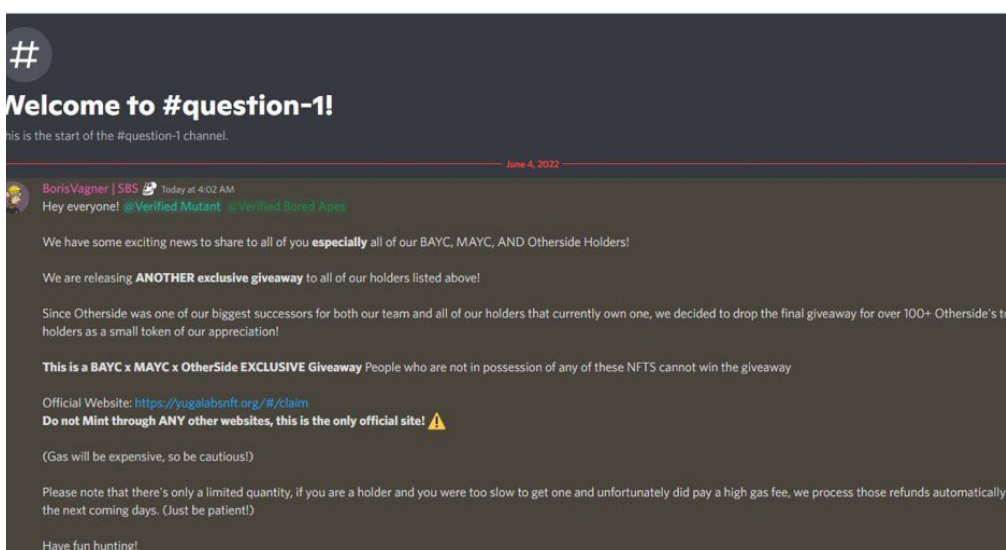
#

Welcome to #question-1!

his is the start of the #question-1 channel.

June 4, 2022

BorisVagner | SBS Today at 4:02 AM

Hey everyone! @Verified Mutant @Verified Bored Apes

We have some exciting news to share to all of you **especially** all of our BAYC, MAYC, AND Otherside Holders!

We are releasing **ANOTHER exclusive giveaway** to all of our holders listed above!

Since Otherside was one of our biggest successors for both our team and all of our holders that currently own one, we decided to drop the final giveaway for over 100+ Otherside's t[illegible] holders as a small token of our appreciation!

**This is a BAYC x MAYC x OtherSide EXCLUSIVE Giveaway** People who are not in possession of any of these NFTS cannot win the giveaway

Official Website: https://yugalabsnft.org/#/claim
**Do not Mint through ANY other websites, this is the only official site!** ⚠️

(Gas will be expensive, so be cautious!)

Please note that there's only a limited quantity, if you are a holder and you were too slow to get one and unfortunately did pay a high gas fee, we process those refunds automatically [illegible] the next coming days. (Just be patient!)

Have fun hunting!